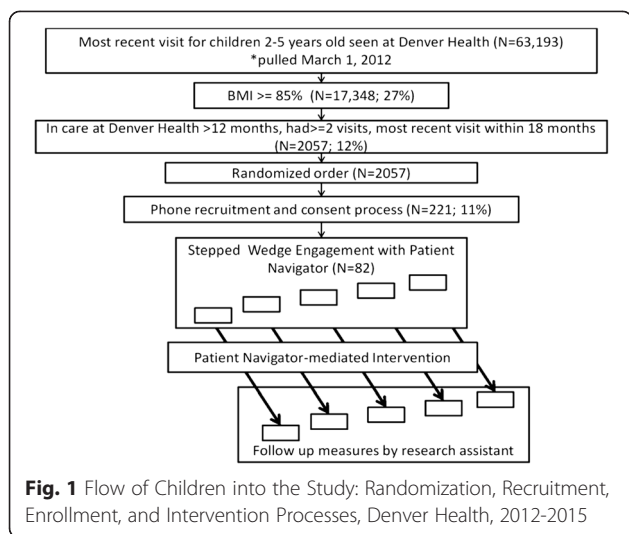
Most recent visit for children 2-5 years old seen at Denver Health (N=63,193)
*pulled March 1, 2012

BMI >= 85% (N=17,348; 27%)

In care at Denver Health >12 months, had>=2 visits, most recent visit within 18 months (N=2057; 12%)

Randomized order (N=2057)

Phone recruitment and consent process (N=221; 11%)

Stepped Wedge Engagement with Patient Navigator (N=82)

Patient Navigator-mediated Intervention

Follow up measures by research assistant

**Fig. 1** Flow of Children into the Study: Randomization, Recruitment, Enrollment, and Intervention Processes, Denver Health, 2012-2015